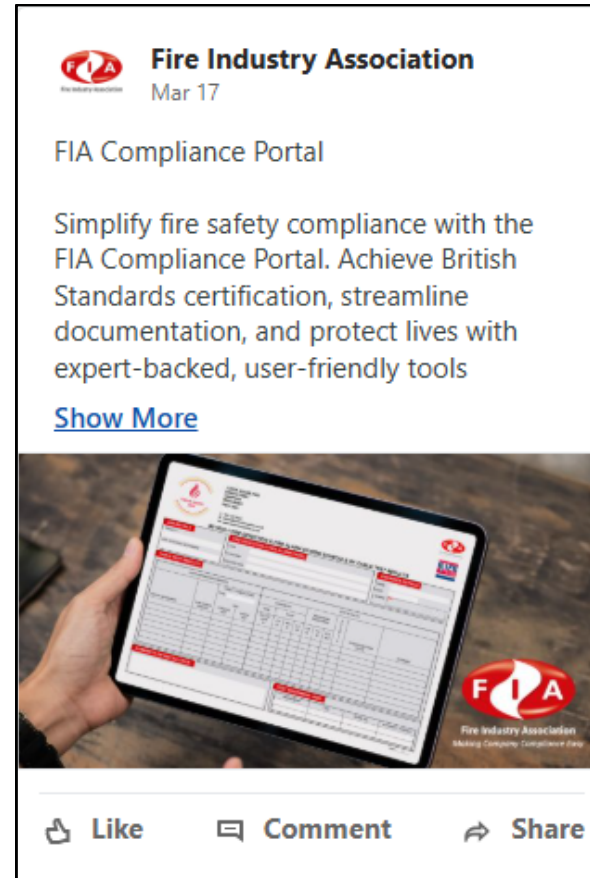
FIA
Fire Industry Association

Fire Industry Association
Mar 17

FIA Compliance Portal

Simplify fire safety compliance with the FIA Compliance Portal. Achieve British Standards certification, streamline documentation, and protect lives with expert-backed, user-friendly tools

Show More

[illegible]

FIA
Fire Industry Association
Making Company Compliance Easy

Like Comment Share